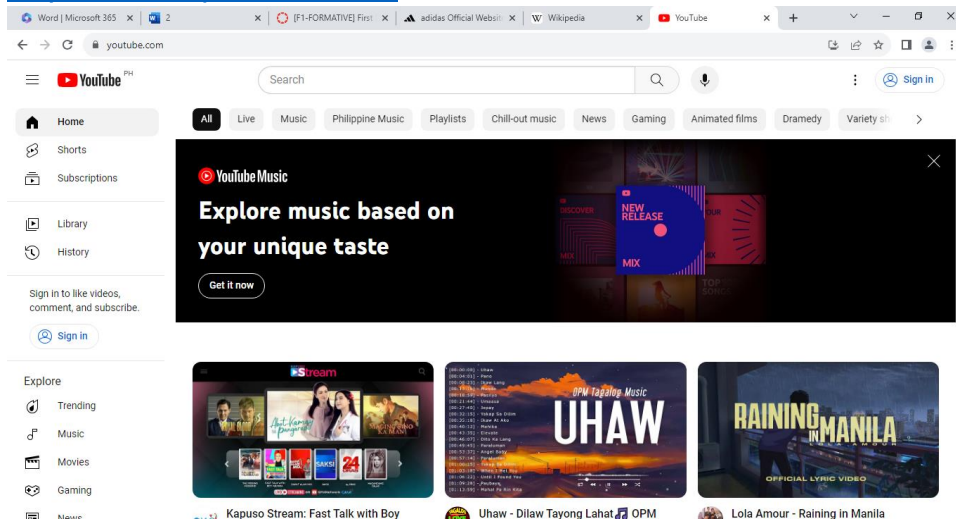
Word | Microsoft 365 ×
2 ×
[F1-FORMATIVE] First ×
adidas Official Websit ×
Wikipedia ×
YouTube ×
+

youtube.com

YouTube PH
Search
Sign in

Home
Shorts
Subscriptions

Library
History

Sign in to like videos, comment, and subscribe.
Sign in

Explore
Trending
Music
Movies
Gaming
News

All
Live
Music
Philippine Music
Playlists
Chill-out music
News
Gaming
Animated films
Dramedy
Variety sh

YouTube Music
Explore music based on your unique taste
Get it now

DISCOVER
NEW RELEASE
MIX
YOUR
TOP SO

Stream
SAKSI
24

OPM Tagalog Music
UHAW

RAINING IN MANILA
LOLA AMOUR
OFFICIAL LYRIC VIDEO

Kapuso Stream: Fast Talk with Boy
Uhaw - Dilaw Tayong Lahat 🎵 OPM
Lola Amour - Raining in Manila